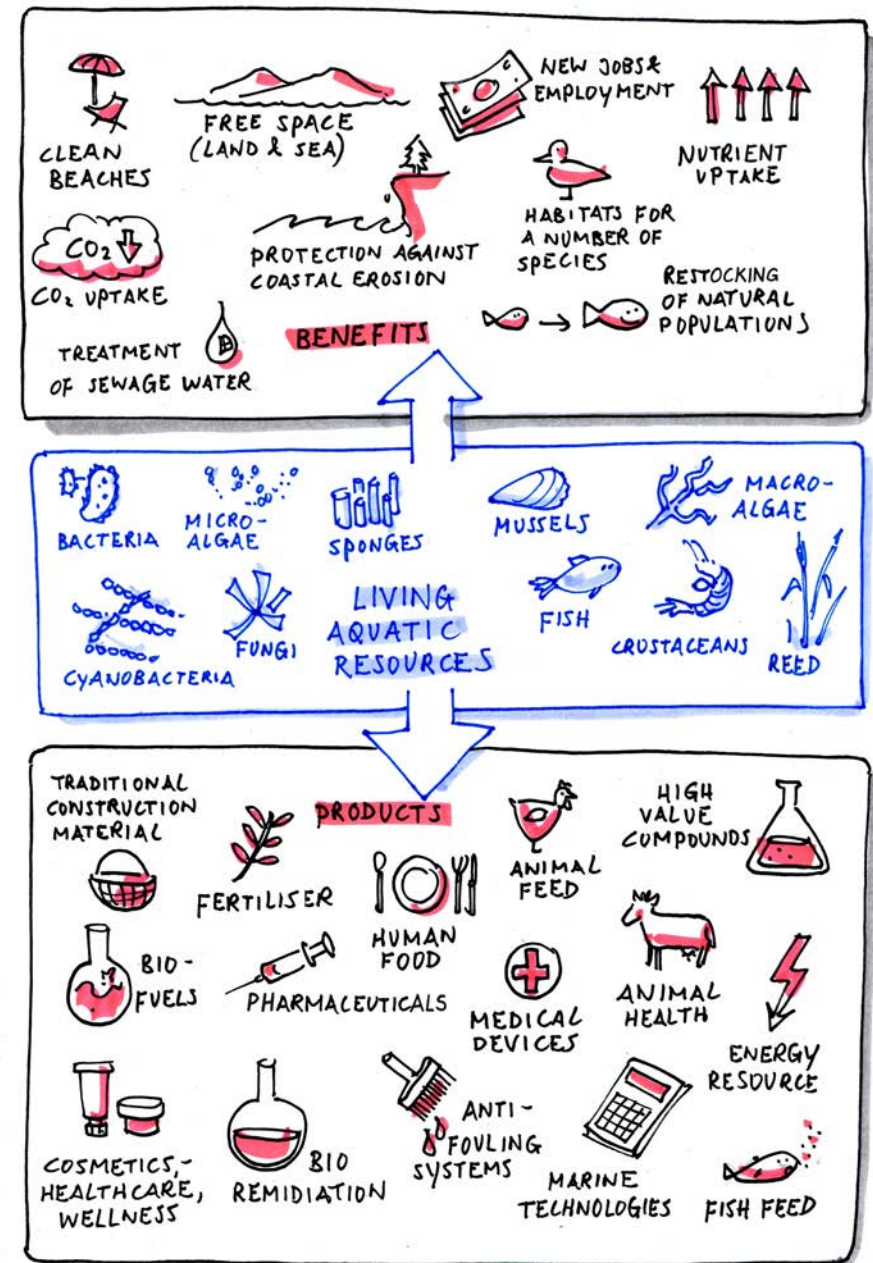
CLEAN BEACHES

FREE SPACE (LAND & SEA)

NEW JOBS & EMPLOYMENT

NUTRIENT UPTAKE

$CO_2$

$CO_2$ UPTAKE

PROTECTION AGAINST COASTAL EROSION

HABITATS FOR A NUMBER OF SPECIES

RESTOCKING OF NATURAL POPULATIONS

TREATMENT OF SEWAGE WATER

B

BENEFITS

BACTERIA

MICRO-ALGAE

SPONGES

MUSSELS

MACRO-ALGAE

CYANOBACTERIA

FUNGI

LIVING AQUATIC RESOURCES

FISH

CRUSTACEANS

REED

TRADITIONAL CONSTRUCTION MATERIAL

PRODUCTS

ANIMAL FEED

HIGH VALUE COMPOUNDS

FERTILISER

HUMAN FOOD

BIO-FUELS

PHARMACEUTICALS

MEDICAL DEVICES

ANIMAL HEALTH

ENERGY RESOURCE

COSMETICS, HEALTHCARE, WELLNESS

BIO REMIDIATION

ANTI-FOULING SYSTEMS

MARINE TECHNOLOGIES

FISH FEED